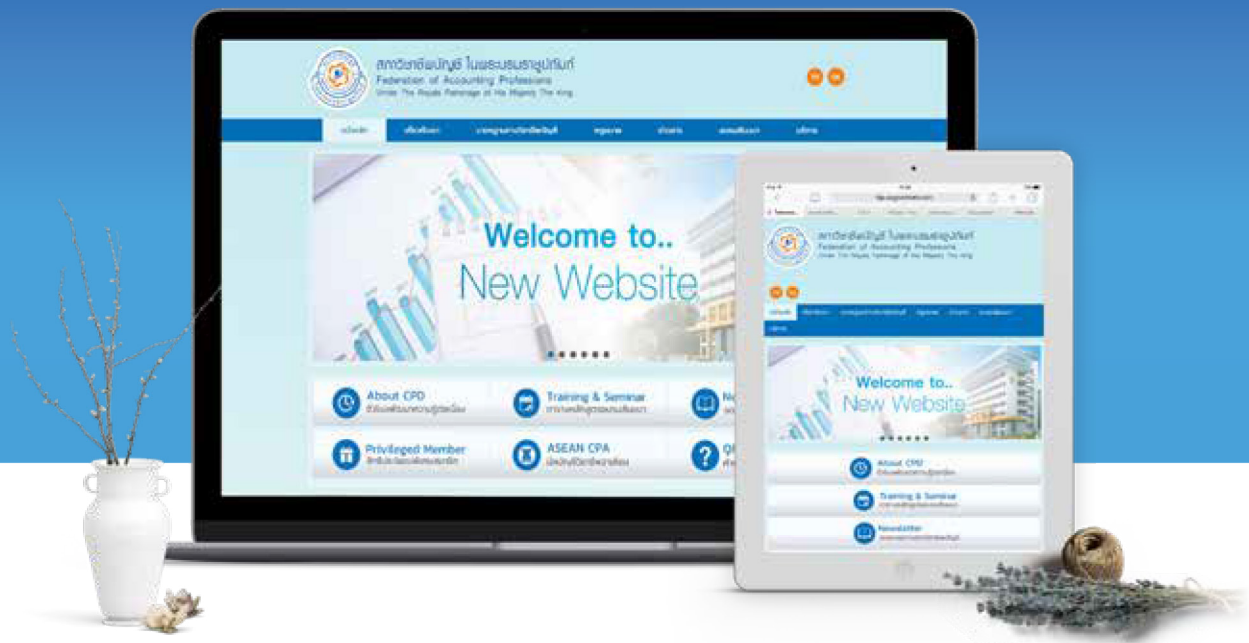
สภาวิชาชีพบัญชี ในพระบรมราชูปถัมภ์
Federation of Accounting Professions
Under The Royal Patronage of His Majesty The King

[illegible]

Welcome to..
New Website

About CPD
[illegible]

Training & Seminar
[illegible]

Privileged Member
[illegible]

ASEAN CPA
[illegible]

สภาวิชาชีพบัญชี ในพระบรมราชูปถัมภ์
Federation of Accounting Professions
Under The Royal Patronage of His Majesty The King

Welcome to..
New Website

About CPD
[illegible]

Training & Seminar
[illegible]

Newsletter
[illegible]